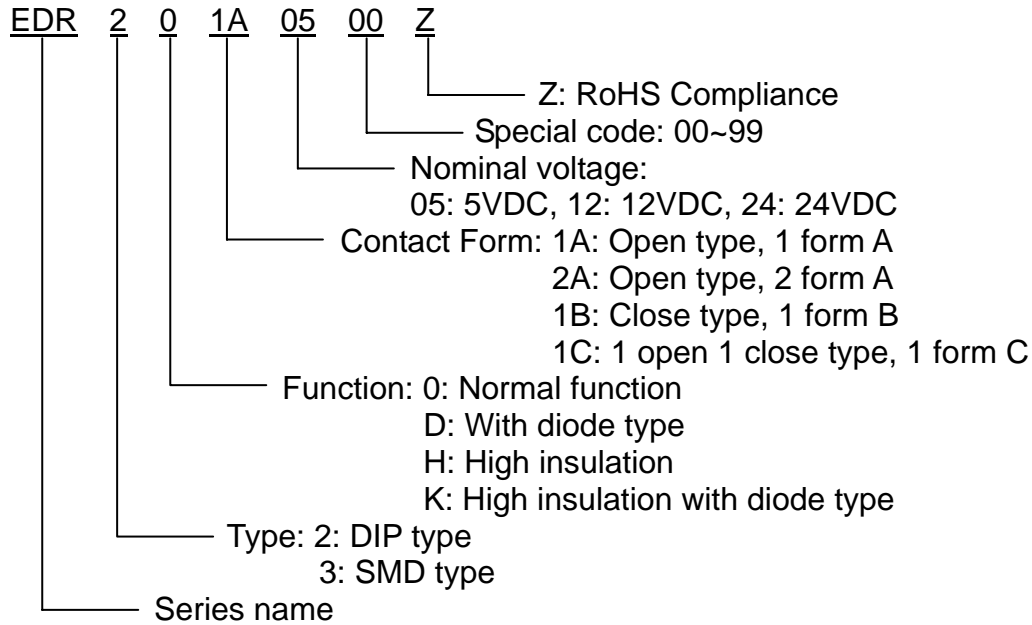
EDR 2 0 1A 05 00 Z

Z: RoHS Compliance

Special code: 00~99

Nominal voltage:
05: 5VDC, 12: 12VDC, 24: 24VDC

Contact Form: 1A: Open type, 1 form A
2A: Open type, 2 form A
1B: Close type, 1 form B
1C: 1 open 1 close type, 1 form C

Function: 0: Normal function
D: With diode type
H: High insulation
K: High insulation with diode type

Type: 2: DIP type
3: SMD type

Series name